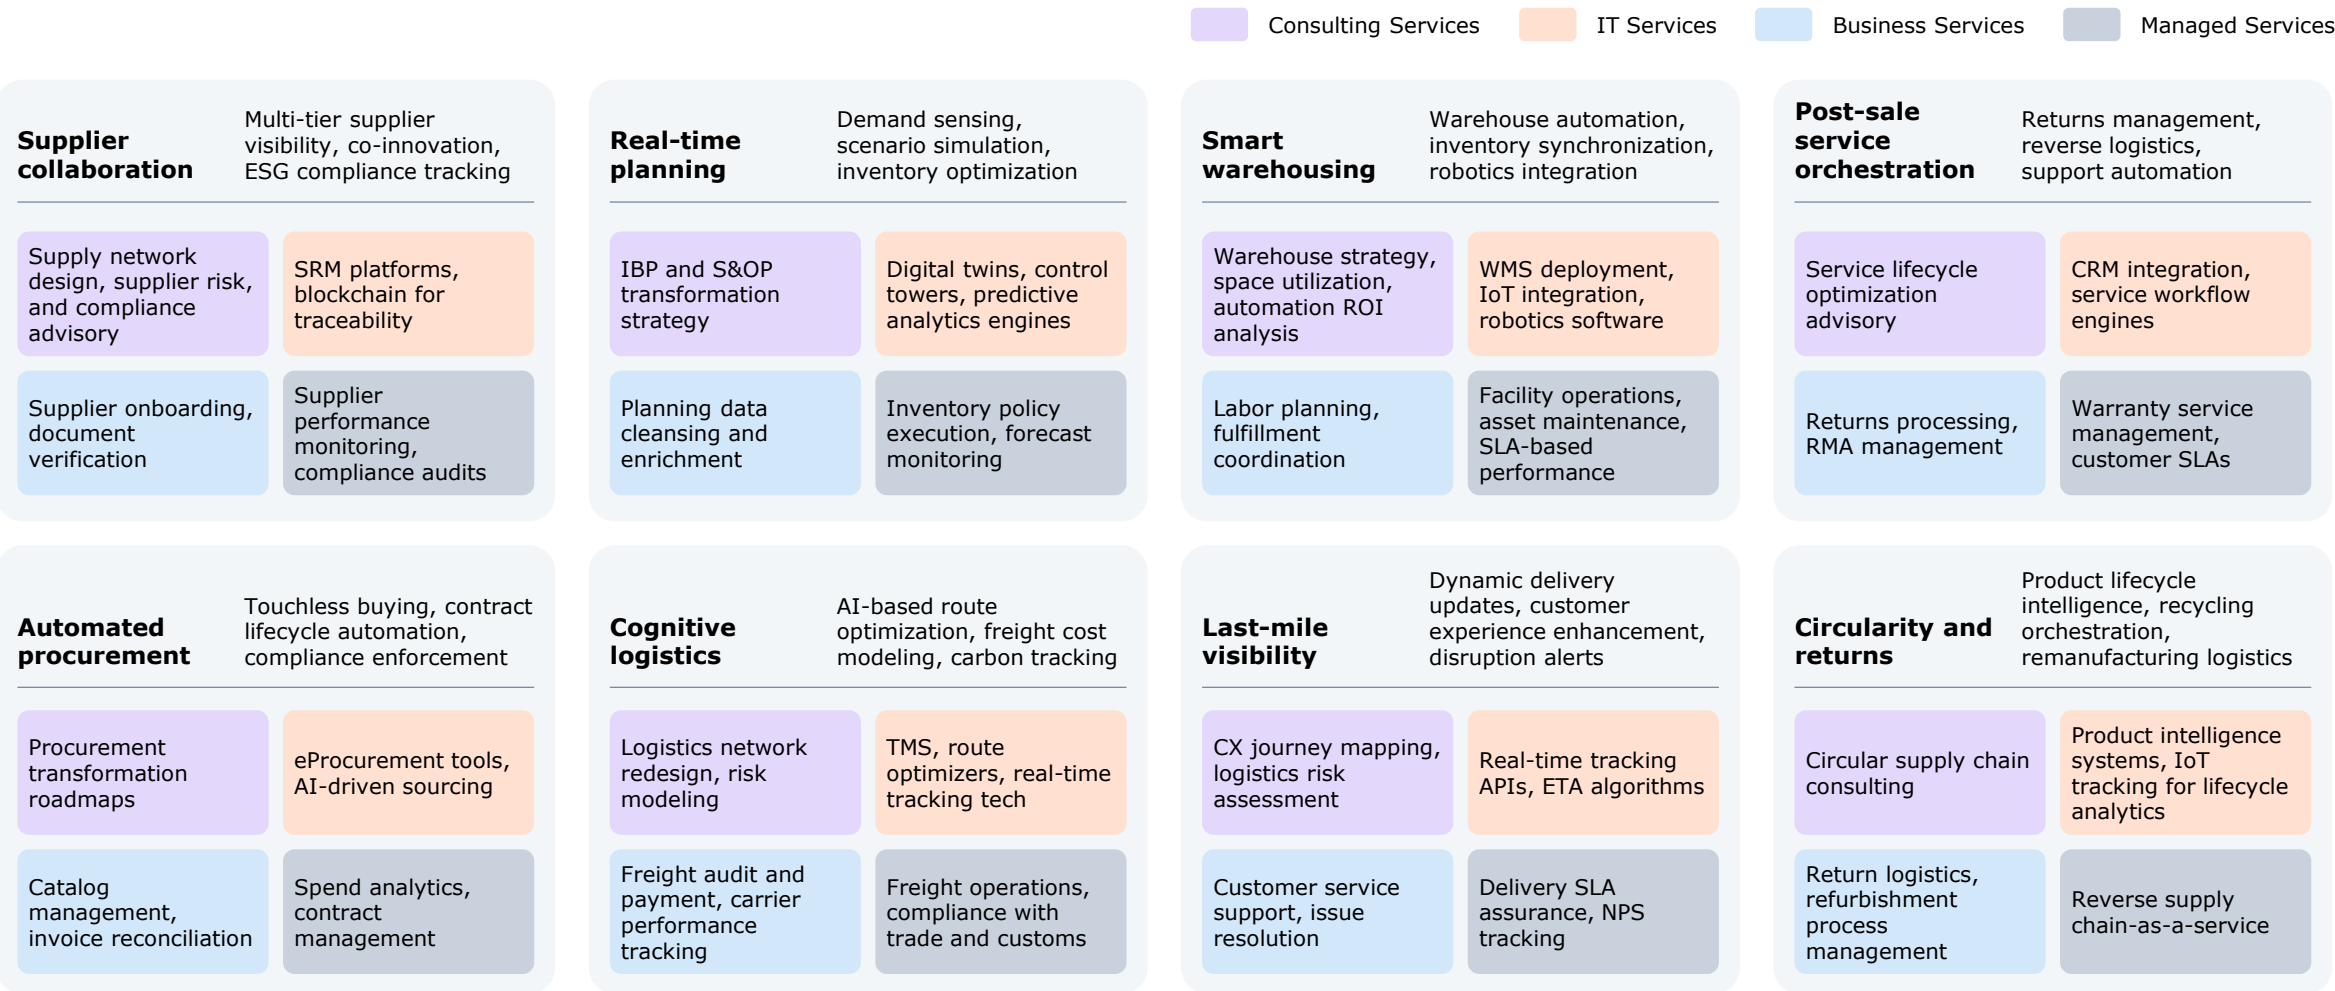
Consulting Services IT Services Business Services Managed Services

**Supplier collaboration**
Multi-tier supplier visibility, co-innovation, ESG compliance tracking

Supply network design, supplier risk, and compliance advisory
SRM platforms, blockchain for traceability
Supplier onboarding, document verification
Supplier performance monitoring, compliance audits

**Real-time planning**
Demand sensing, scenario simulation, inventory optimization

IBP and S&OP transformation strategy
Digital twins, control towers, predictive analytics engines
Planning data cleansing and enrichment
Inventory policy execution, forecast monitoring

**Smart warehousing**
Warehouse automation, inventory synchronization, robotics integration

Warehouse strategy, space utilization, automation ROI analysis
WMS deployment, IoT integration, robotics software
Labor planning, fulfillment coordination
Facility operations, asset maintenance, SLA-based performance

**Post-sale service orchestration**
Returns management, reverse logistics, support automation

Service lifecycle optimization advisory
CRM integration, service workflow engines
Returns processing, RMA management
Warranty service management, customer SLAs

**Automated procurement**
Touchless buying, contract lifecycle automation, compliance enforcement

Procurement transformation roadmaps
eProcurement tools, AI-driven sourcing
Catalog management, invoice reconciliation
Spend analytics, contract management

**Cognitive logistics**
AI-based route optimization, freight cost modeling, carbon tracking

Logistics network redesign, risk modeling
TMS, route optimizers, real-time tracking tech
Freight audit and payment, carrier performance tracking
Freight operations, compliance with trade and customs

**Last-mile visibility**
Dynamic delivery updates, customer experience enhancement, disruption alerts

CX journey mapping, logistics risk assessment
Real-time tracking APIs, ETA algorithms
Customer service support, issue resolution
Delivery SLA assurance, NPS tracking

**Circularity and returns**
Product lifecycle intelligence, recycling orchestration, remanufacturing logistics

Circular supply chain consulting
Product intelligence systems, IoT tracking for lifecycle analytics
Return logistics, refurbishment process management
Reverse supply chain-as-a-service